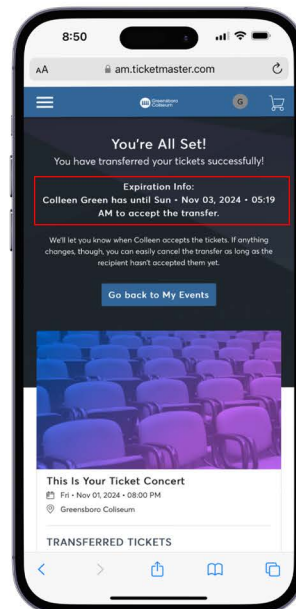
8:50

AA am.ticketmaster.com

Greensboro Coliseum

G

You're All Set!

You have transferred your tickets successfully!

Expiration Info:
Colleen Green has until Sun • Nov 03, 2024 • 05:19 AM to accept the transfer.

We'll let you know when Colleen accepts the tickets. If anything changes, though, you can easily cancel the transfer as long as the recipient hasn't accepted them yet.

Go back to My Events

This Is Your Ticket Concert

Fri • Nov 01, 2024 • 08:00 PM

Greensboro Coliseum

TRANSFERRED TICKETS